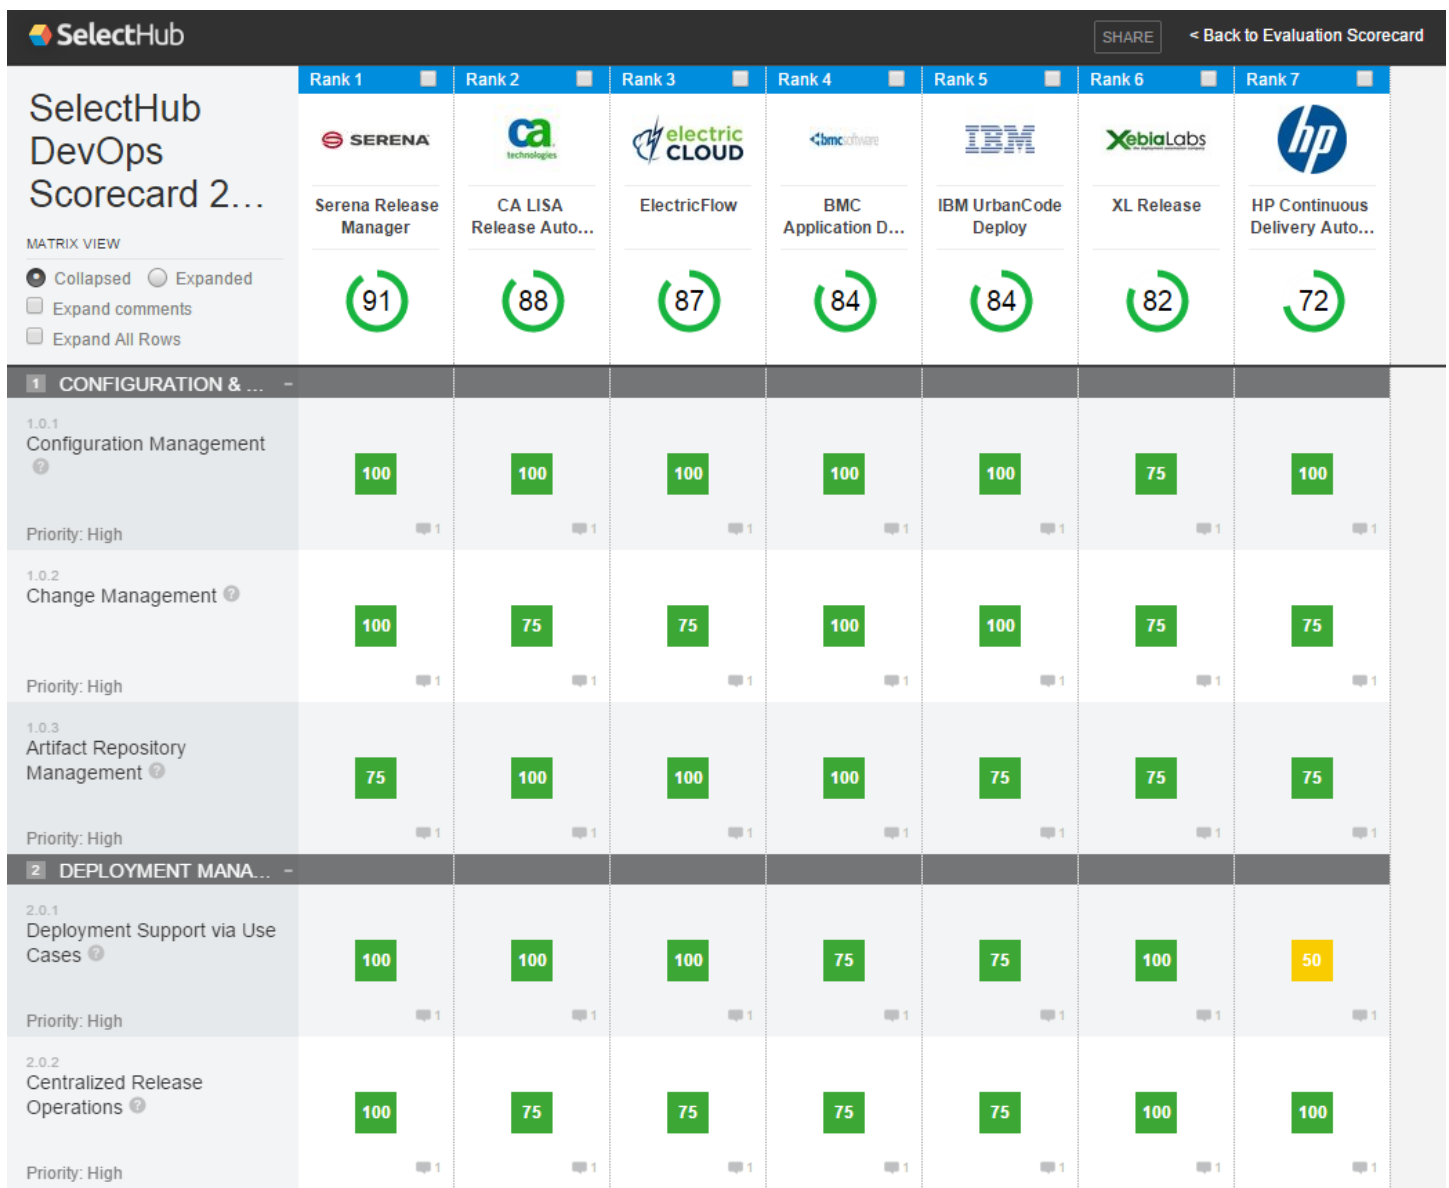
SelectHub

SHARE

< Back to Evaluation Scorecard

SelectHub DevOps Scorecard 2...

MATRIX VIEW

Collapsed Expanded

Expand comments

Expand All Rows

| Rank 1 | Rank 2 | Rank 3 | Rank 4 | Rank 5 | Rank 6 | Rank 7 |
|---|---|---|---|---|---|---|
| SERENA | ca technologies | electric CLOUD | bmc software | IBM | XebiaLabs | hp |
| Serena Release Manager | CA LISA Release Auto... | ElectricFlow | BMC Application D... | IBM UrbanCode Deploy | XL Release | HP Continuous Delivery Auto... |
| 91 | 88 | 87 | 84 | 84 | 82 | 72 |

1 CONFIGURATION & ... -

| | | | | | | | |
|---|---|---|---|---|---|---|---|
| 1.0.1 Configuration Management Priority: High | 100 | 100 | 100 | 100 | 100 | 75 | 100 |
| 1.0.2 Change Management Priority: High | 100 | 75 | 75 | 100 | 100 | 75 | 75 |
| 1.0.3 Artifact Repository Management Priority: High | 75 | 100 | 100 | 100 | 75 | 75 | 75 |

2 DEPLOYMENT MANA... -

| | | | | | | | |
|---|---|---|---|---|---|---|---|
| 2.0.1 Deployment Support via Use Cases Priority: High | 100 | 100 | 100 | 75 | 75 | 100 | 50 |
| 2.0.2 Centralized Release Operations Priority: High | 100 | 75 | 75 | 75 | 75 | 100 | 100 |

1 1 1 1 1 1 1